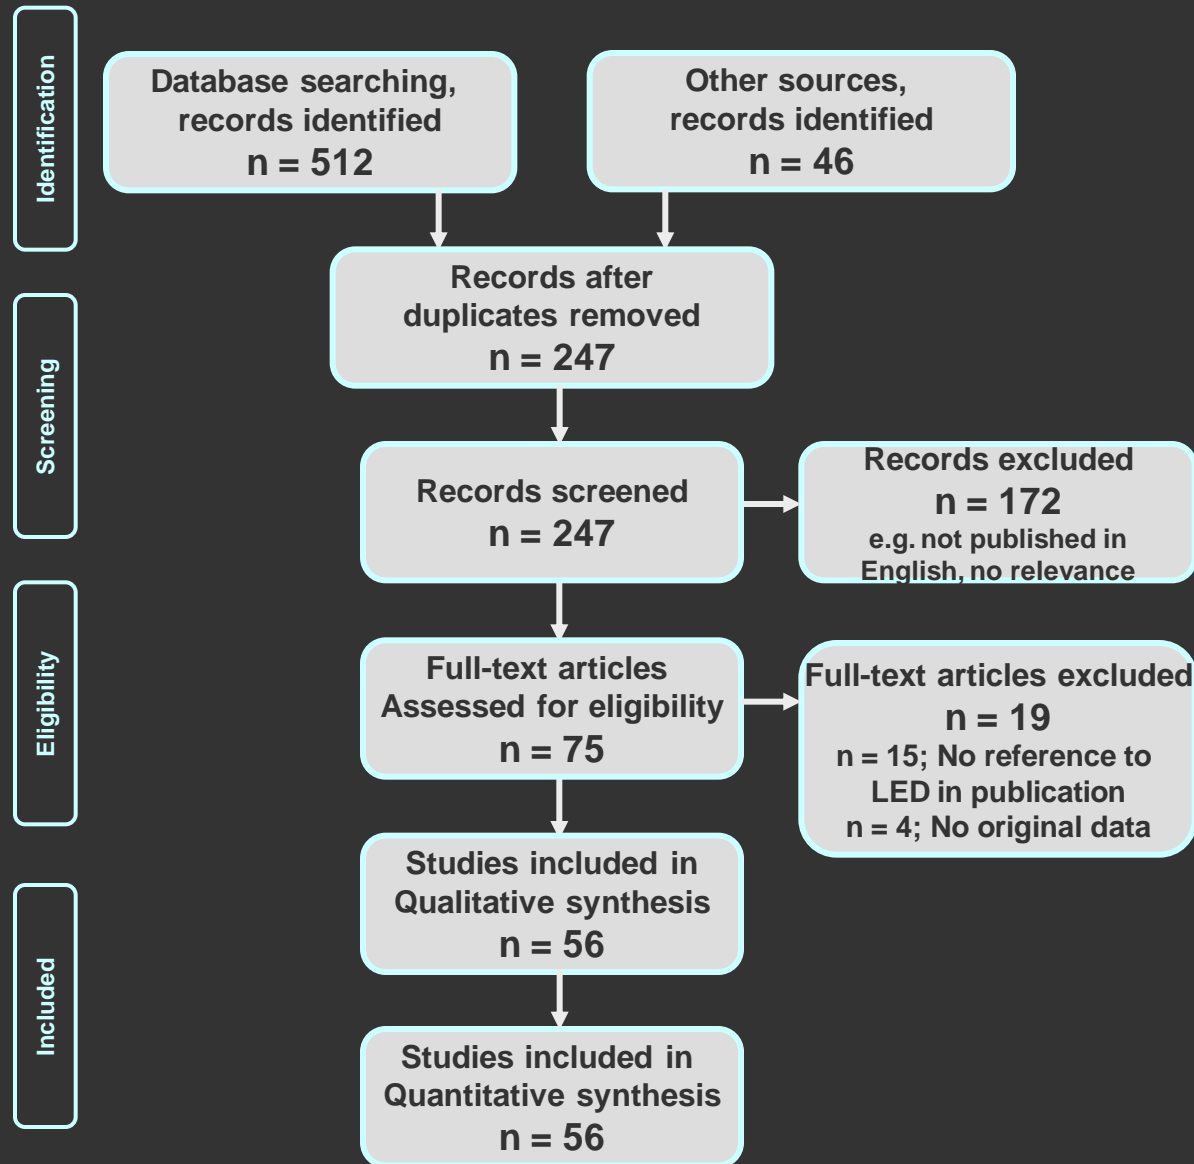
Identification

Database searching, records identified
n = 512

Other sources, records identified
n = 46

Records after duplicates removed
n = 247

Screening

Records screened
n = 247

Records excluded
n = 172
e.g. not published in English, no relevance

Eligibility

Full-text articles Assessed for eligibility
n = 75

Full-text articles excluded
n = 19
n = 15; No reference to LED in publication
n = 4; No original data

Included

Studies included in Qualitative synthesis
n = 56

Studies included in Quantitative synthesis
n = 56